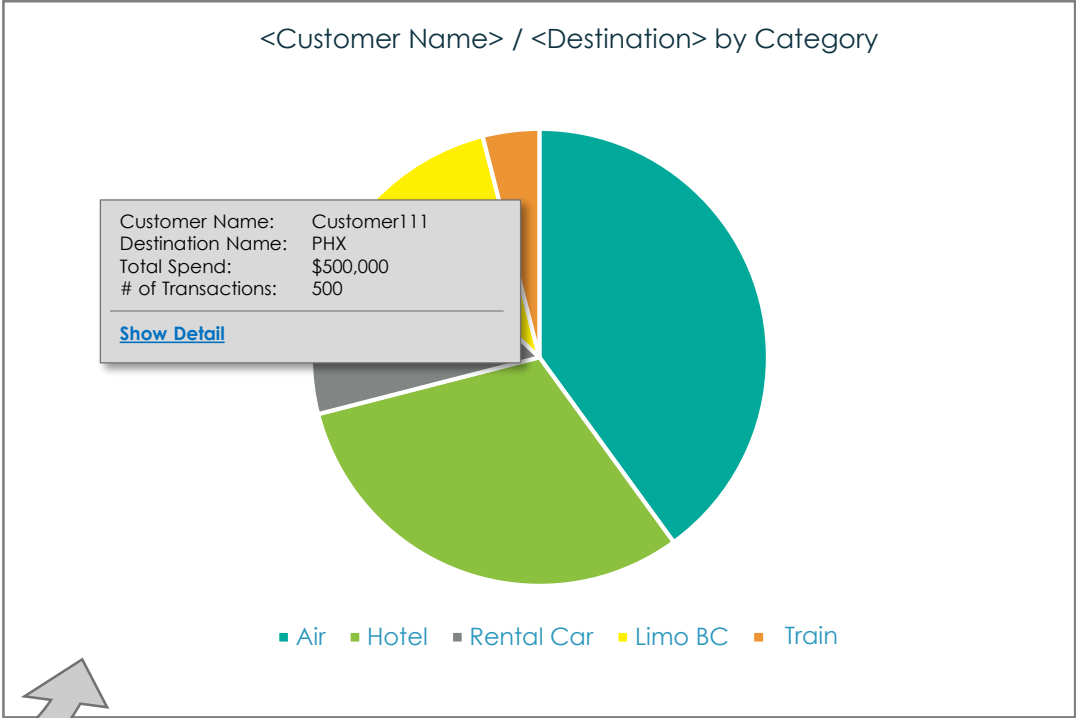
<Customer Name> / <Destination> by Category

| | |
|---|---|
| Customer Name: | Customer111 |
| Destination Name: | PHX |
| Total Spend: | $500,000 |
| # of Transactions: | 500 |

Show Detail

Air Hotel Rental Car Limo BC Train